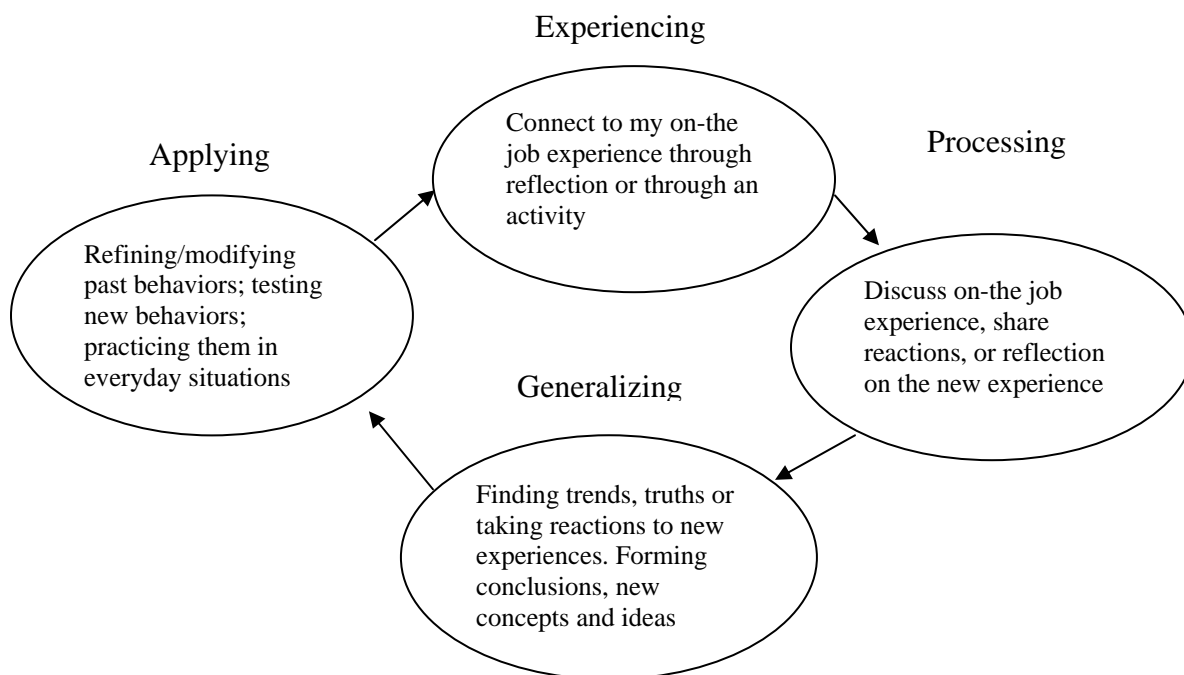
Experiencing

Connect to my on-the job experience through reflection or through an activity

Processing

Discuss on-the job experience, share reactions, or reflection on the new experience

Generalizing

Finding trends, truths or taking reactions to new experiences. Forming conclusions, new concepts and ideas

Applying

Refining/modifying past behaviors; testing new behaviors; practicing them in everyday situations